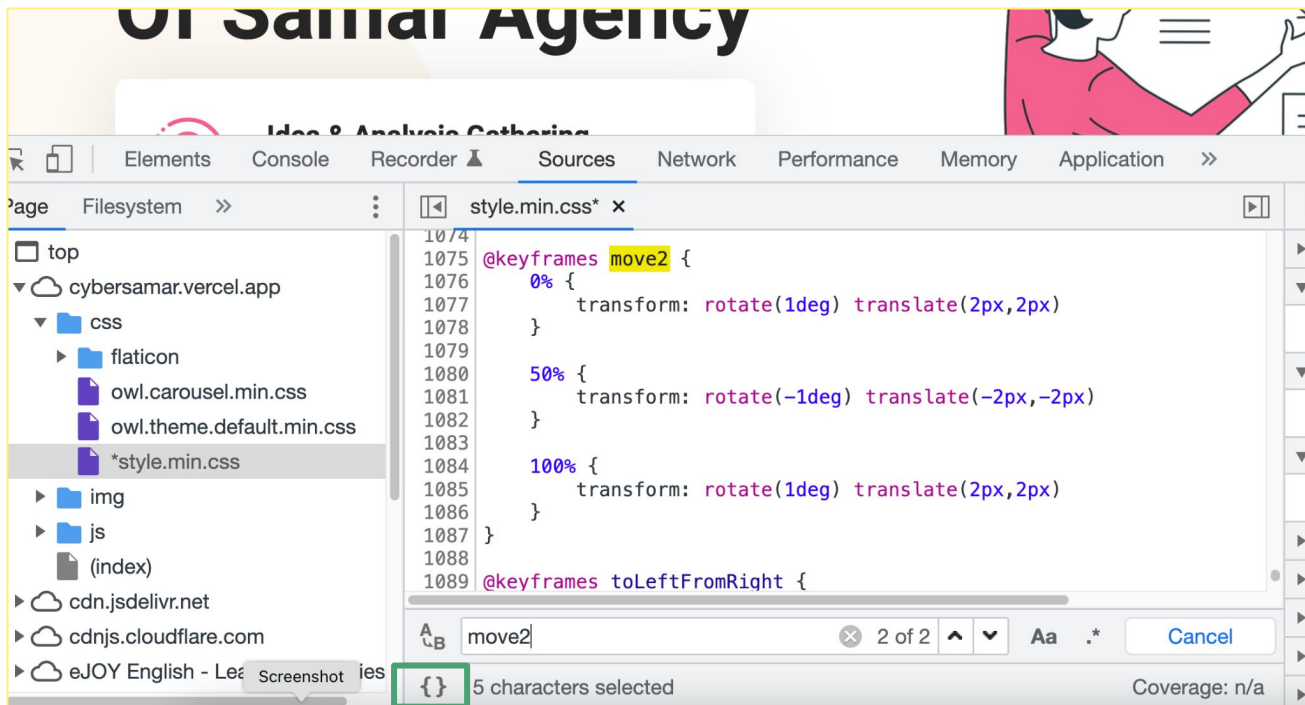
Of Samar Agency

Idea & Analysis Gathering

Elements Console Recorder Sources Network Performance Memory Application »

Page Filesystem »

style.min.css* ×

top
cybersamar.vercel.app
css
flaticon
owl.carousel.min.css
owl.theme.default.min.css
*style.min.css
img
js
(index)
cdn.jsdelivr.net
cdnjs.cloudflare.com
eJOY English - Lea Screenshot ies

1074
1075 @keyframes move2 {
1076     0% {
1077         transform: rotate(1deg) translate(2px,2px)
1078     }
1079
1080     50% {
1081         transform: rotate(-1deg) translate(-2px,-2px)
1082     }
1083
1084     100% {
1085         transform: rotate(1deg) translate(2px,2px)
1086     }
1087 }
1088
1089 @keyframes toLeftFromRight {

move2 2 of 2 Aa .* Cancel

{} 5 characters selected Coverage: n/a